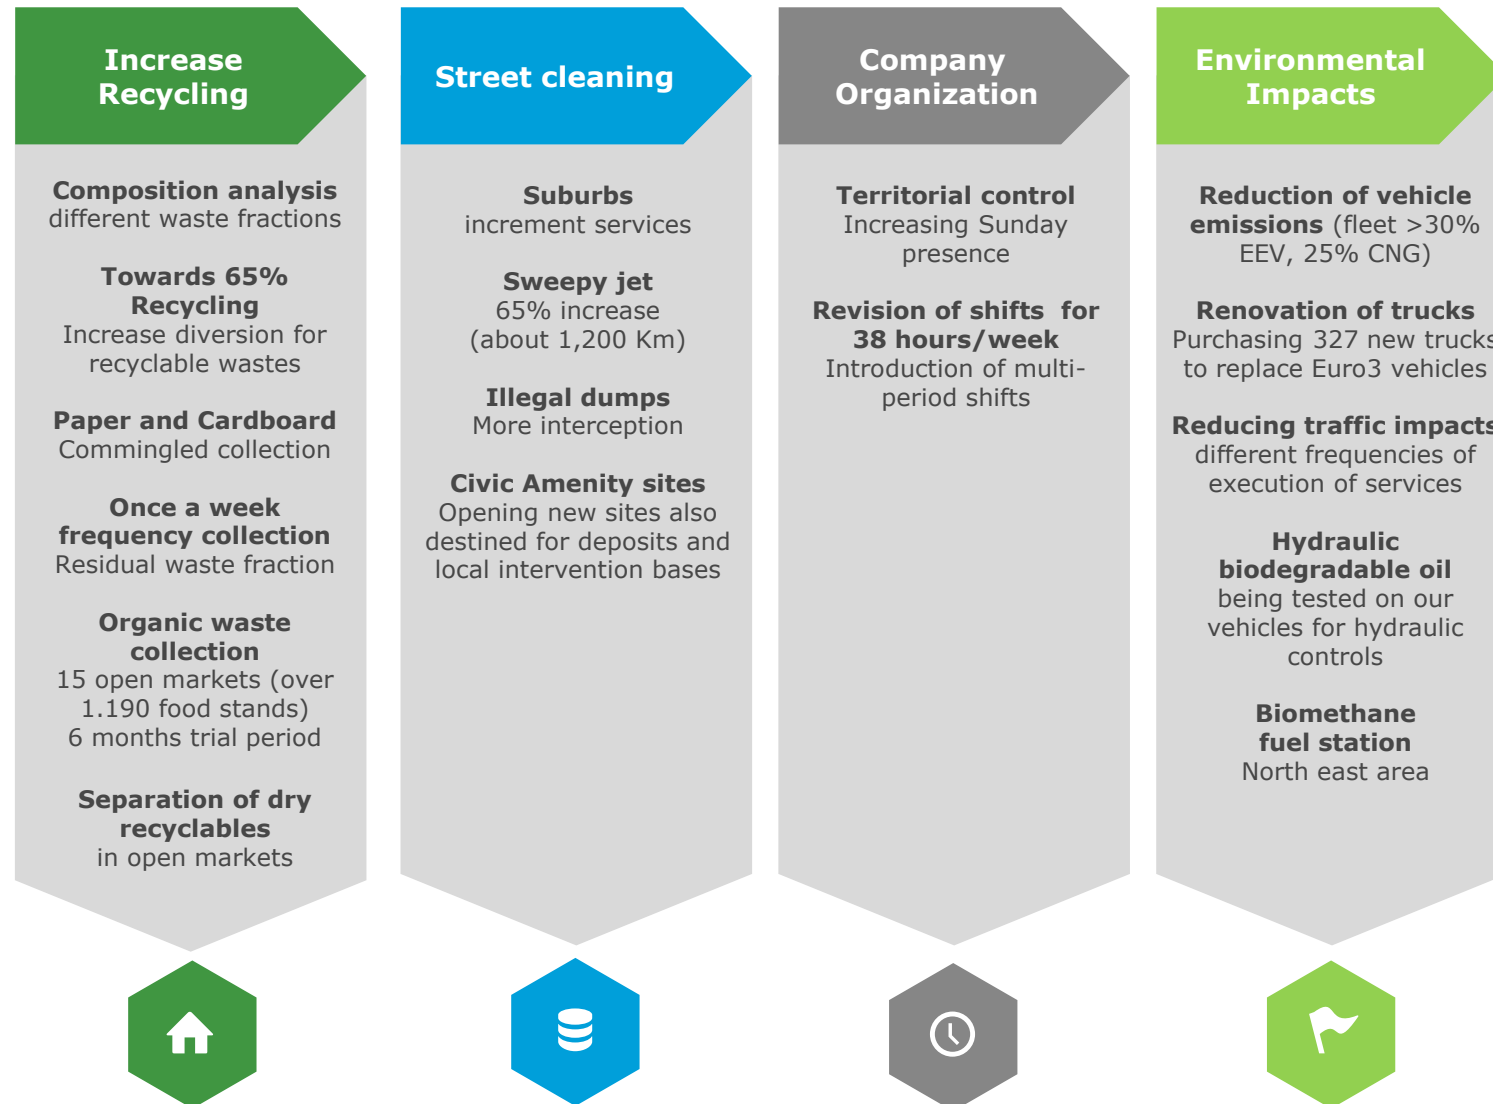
Increase Recycling

Composition analysis
different waste fractions

Towards 65% Recycling
Increase diversion for recyclable wastes

Paper and Cardboard
Commingled collection

Once a week frequency collection
Residual waste fraction

Organic waste collection
15 open markets (over 1.190 food stands)
6 months trial period

Separation of dry recyclables
in open markets

Street cleaning

Suburbs
increment services

Sweepy jet
65% increase
(about 1,200 Km)

Illegal dumps
More interception

Civic Amenity sites
Opening new sites also destined for deposits and local intervention bases

Company Organization

Territorial control
Increasing Sunday presence

Revision of shifts for 38 hours/week
Introduction of multi-period shifts

Environmental Impacts

Reduction of vehicle emissions (fleet >30% EEV, 25% CNG)

Renovation of trucks
Purchasing 327 new trucks to replace Euro3 vehicles

Reducing traffic impacts
different frequencies of execution of services

Hydraulic biodegradable oil
being tested on our vehicles for hydraulic controls

Biomethane fuel station
North east area